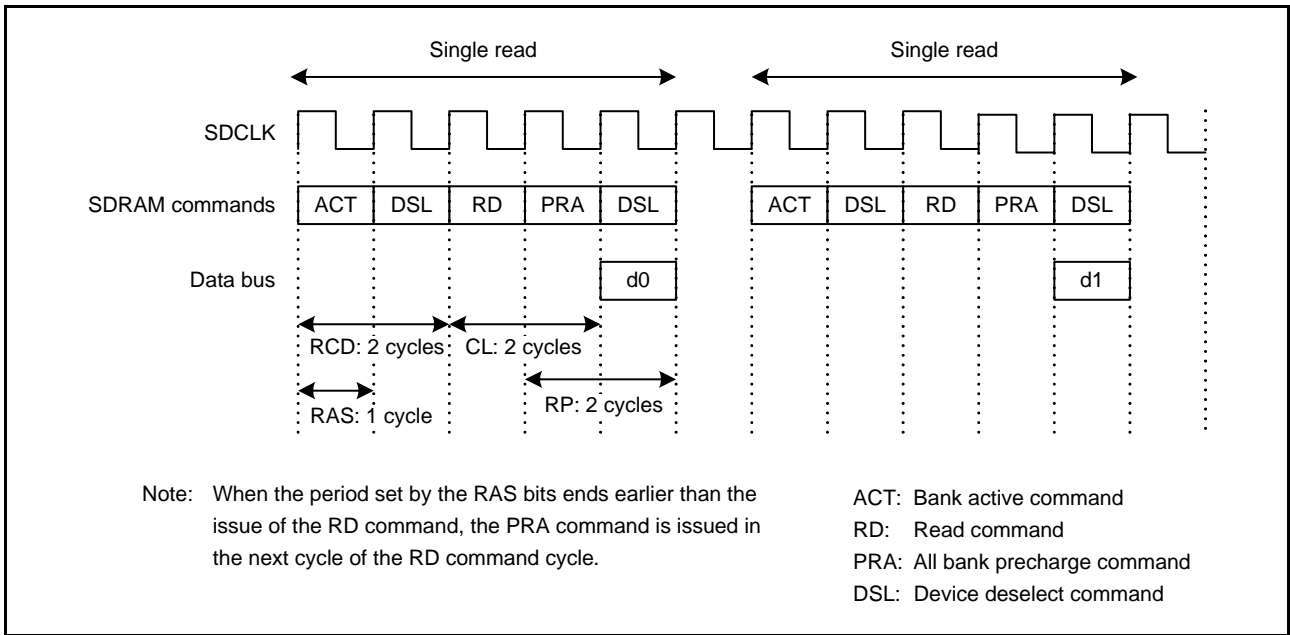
Single read

Single read

SDCLK

SDRAM commands

| ACT | DSL | RD | PRA | DSL |
|---|---|---|---|---|

| ACT | DSL | RD | PRA | DSL |
|---|---|---|---|---|

Data bus

d0

d1

RCD: 2 cycles

CL: 2 cycles

RAS: 1 cycle

RP: 2 cycles

Note: When the period set by the RAS bits ends earlier than the issue of the RD command, the PRA command is issued in the next cycle of the RD command cycle.

ACT: Bank active command
RD: Read command
PRA: All bank precharge command
DSL: Device deselect command